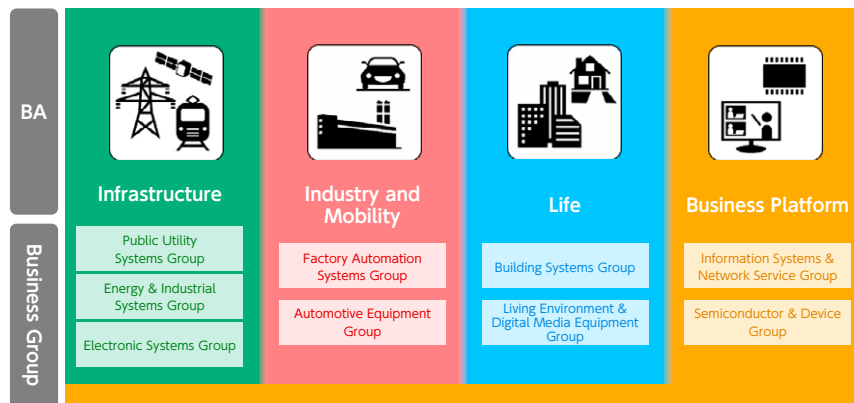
BA

Business Group

Infrastructure

Public Utility Systems Group

Energy & Industrial Systems Group

Electronic Systems Group

Industry and Mobility

Factory Automation Systems Group

Automotive Equipment Group

Life

Building Systems Group

Living Environment & Digital Media Equipment Group

Business Platform

Information Systems & Network Service Group

Semiconductor & Device Group